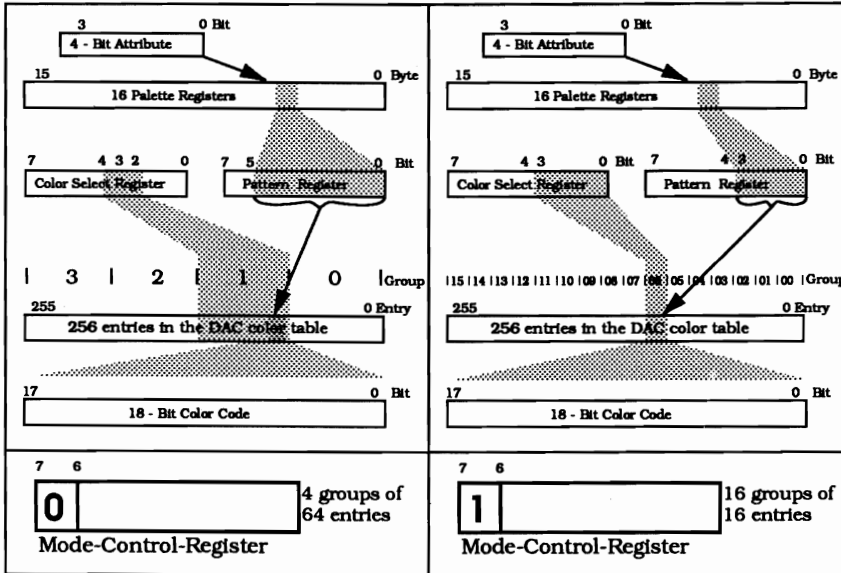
3 0 Bit
4 - Bit Attribute
15 0 Byte
16 Palette Registers
7 4 3 2 0 7 5 0 Bit
Color Select Register
Pattern Register
| 3 | 2 | 1 | 0 |Group
255 0 Entry
256 entries in the DAC color table
17 0 Bit
18 - Bit Color Code

7 6
0
4 groups of 64 entries
Mode-Control-Register

3 0 Bit
4 - Bit Attribute
15 0 Byte
16 Palette Registers
7 4 3 0 Bit 7 4 3 0 Bit
Color Select Register
Pattern Register
|15 |14 |13 |12 |11 |10 |09 |08 |07 |06 |05 |04 |03 |02 |01 |00 |Group
255 0 Entry
256 entries in the DAC color table
17 0 Bit
18 - Bit Color Code

7 6
1
16 groups of 16 entries
Mode-Control-Register